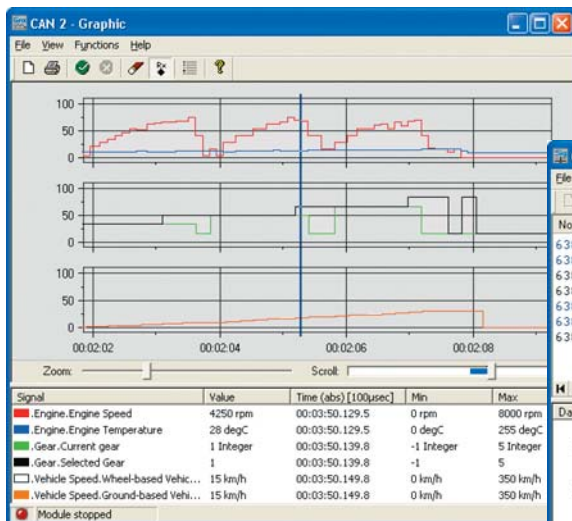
CAN 2 - Graphic

File View Functions Help

100
50
0
100
50
0
100
50
0

00:02:02 00:02:04 00:02:06 00:02:08

Zoom: Scroll:

| Signal | Value | Time (abs) [100µsec] | Min | Max |
|---|---|---|---|---|
| .Engine.Engine Speed | 4250 rpm | 00:03:50.129.5 | 0 rpm | 8000 rpm |
| .Engine.Engine Temperature | 28 degC | 00:03:50.129.5 | 0 degC | 255 degC |
| .Gear.Current gear | 1 Integer | 00:03:50.139.8 | -1 Integer | 5 Integer |
| .Gear.Selected Gear | 1 | 00:03:50.139.8 | -1 | 5 |
| .Vehicle Speed.Wheel-based Vehic... | 15 km/h | 00:03:50.149.8 | 0 km/h | 350 km/h |
| .Vehicle Speed.Ground-based Vehi... | 15 km/h | 00:03:50.149.8 | 0 km/h | 350 km/h |

Module stopped

File
No
63
63
63
63
63
63
63
Da